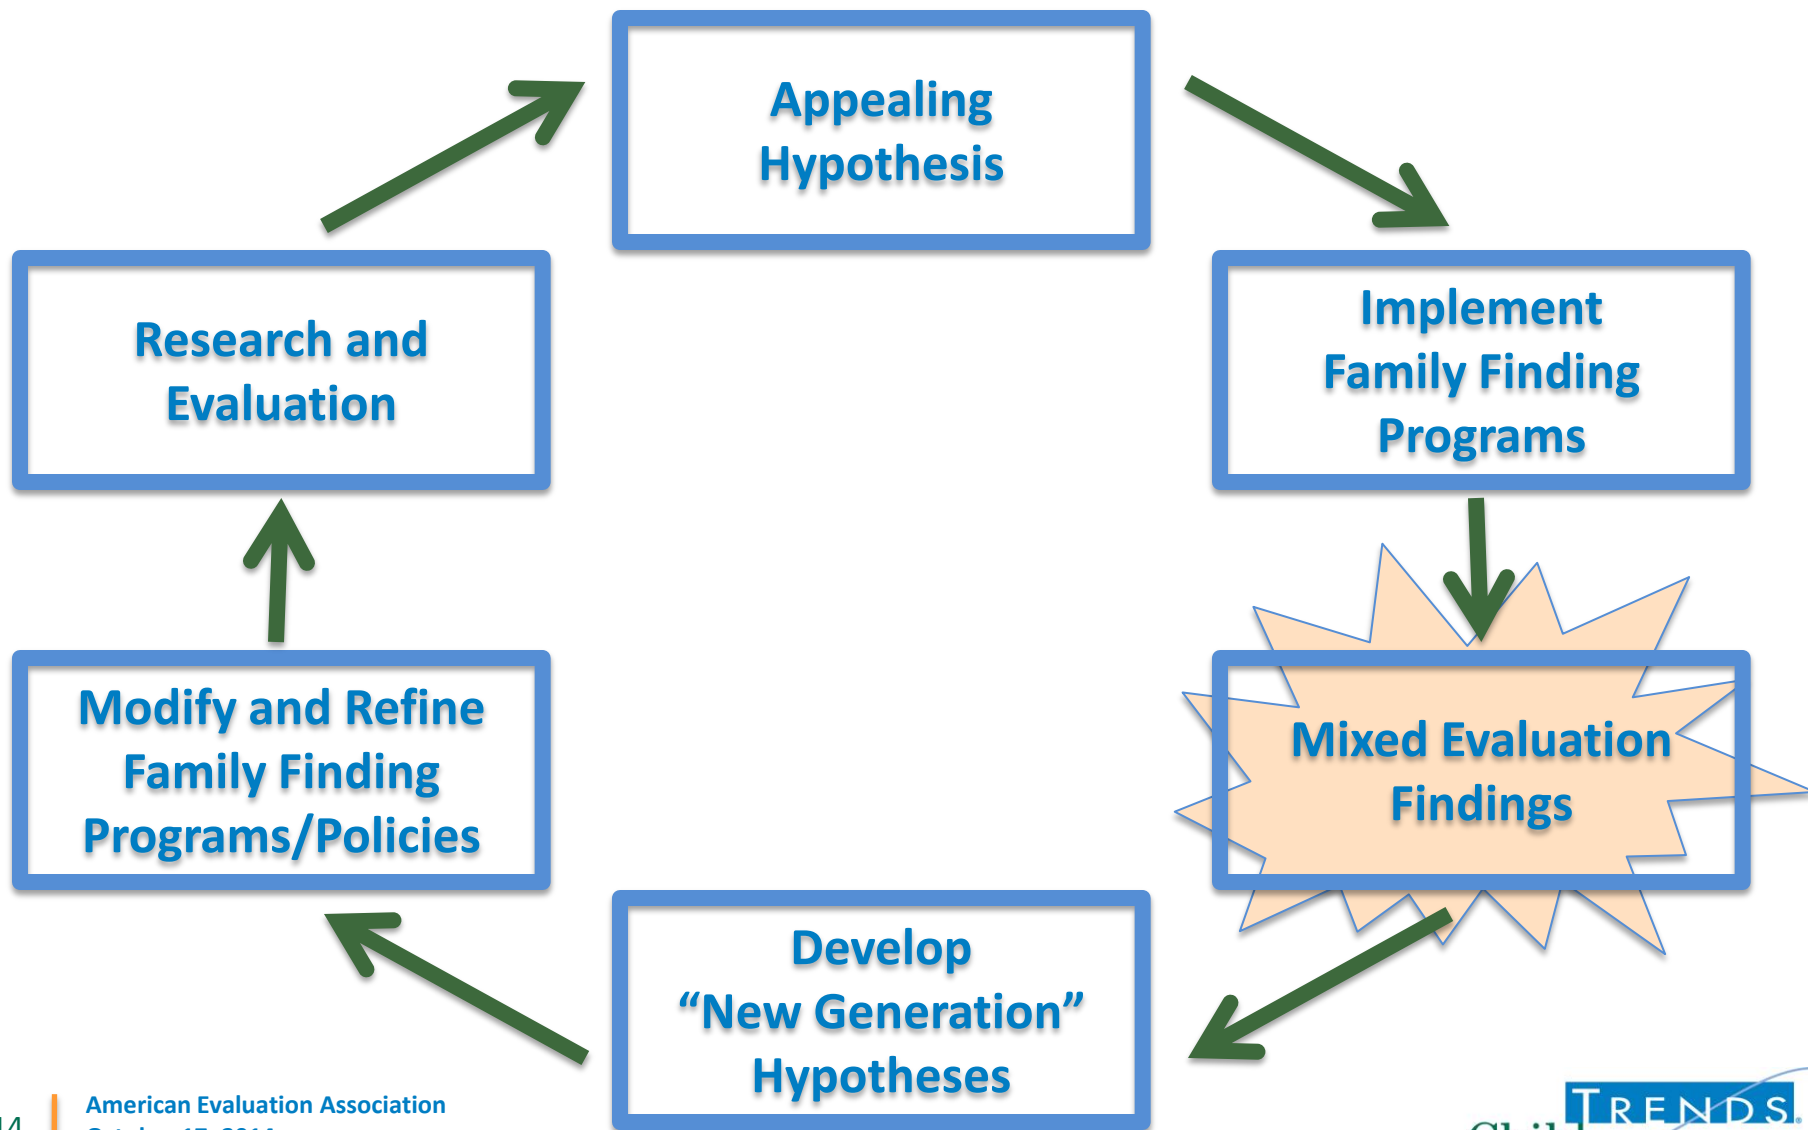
Appealing Hypothesis

Implement Family Finding Programs

Mixed Evaluation Findings

Develop "New Generation" Hypotheses

Modify and Refine Family Finding Programs/Policies

Research and Evaluation

14

American Evaluation Association

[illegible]

TRENDS